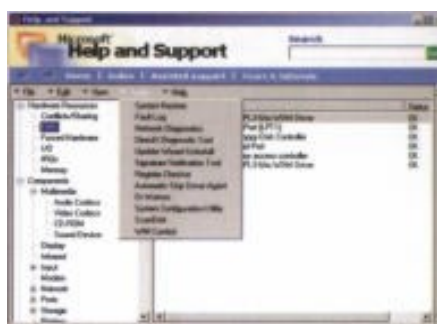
Help and Support

Microsoft Help and Support

Search

Home | Index | Assisted support | Tools | Options

File Edit View Tools Help

Hardware Resources
Conflicts/Sharing
DMA
Forced Hardware
I/O
IRQs
Memory
Components
Multimedia
Audio Codecs
Video Codecs
CD-ROM
Sound Device
Display
Infrared
Input
Modem
Network
Ports
Storage

System Restore
Net Diagnostics
Network Diagnostics
DirectX Diagnostic Tool
Update Wizard Uninstall
Signature Verification Tool
Registry Checker
Automatic Skip Driver Agent
Dr Watson
System Configuration Utility
ScanDisk
WMI Control

Status
PCI bus/ISA Bridge OK
Port (LPT1) OK
Floppy Disk Controller OK
Port OK
access controller OK
PCI bus/ISA Bridge OK